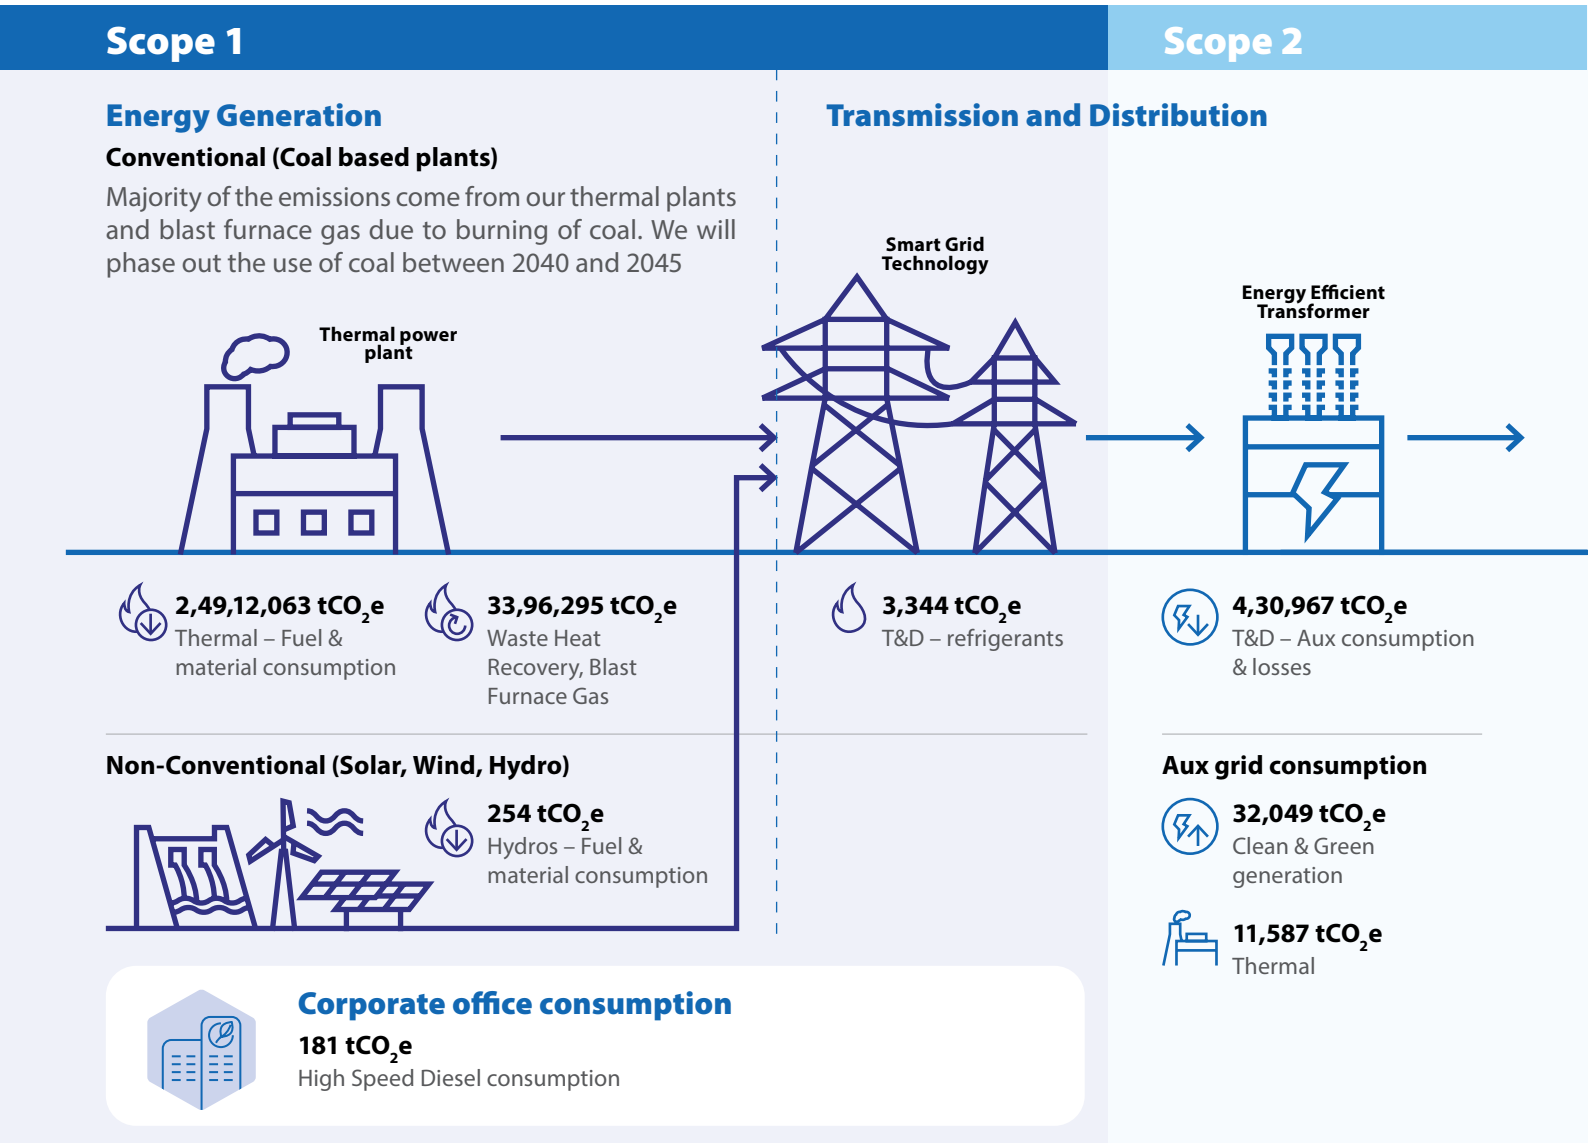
Scope 1

Scope 2

Energy Generation

Conventional (Coal based plants)

Majority of the emissions come from our thermal plants and blast furnace gas due to burning of coal. We will phase out the use of coal between 2040 and 2045

Thermal power plant

Transmission and Distribution

Smart Grid Technology

Energy Efficient Transformer

2,49,12,063 $tCO_2e$
Thermal – Fuel & material consumption

33,96,295 $tCO_2e$
Waste Heat Recovery, Blast Furnace Gas

3,344 $tCO_2e$
T&D – refrigerants

4,30,967 $tCO_2e$
T&D – Aux consumption & losses

Non-Conventional (Solar, Wind, Hydro)

254 $tCO_2e$
Hydros – Fuel & material consumption

Aux grid consumption

32,049 $tCO_2e$
Clean & Green generation

11,587 $tCO_2e$
Thermal

Corporate office consumption

181 $tCO_2e$
High Speed Diesel consumption